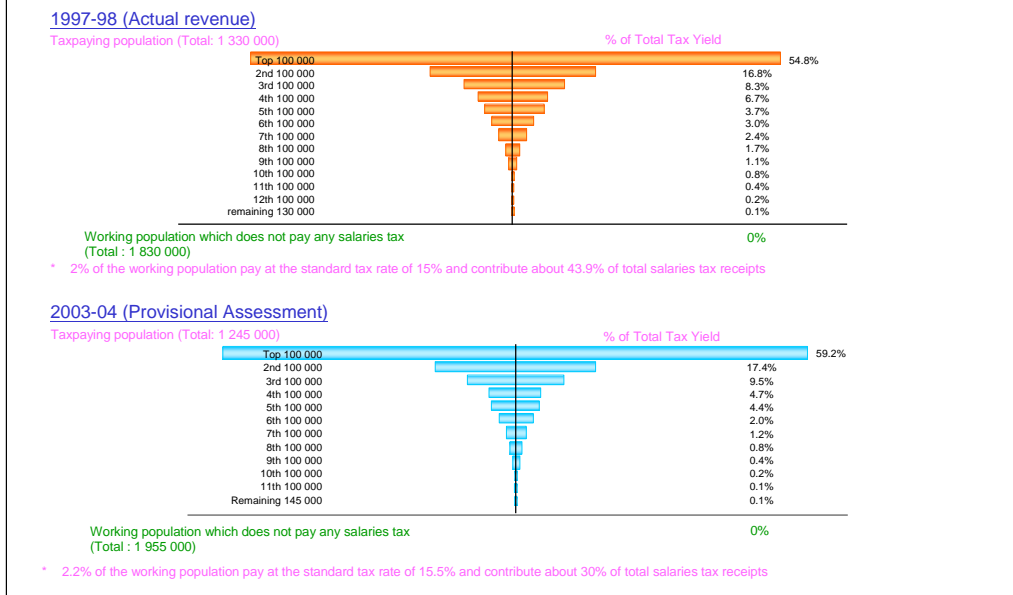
1997-98 (Actual revenue)

Taxpaying population (Total: 1 330 000)

% of Total Tax Yield

Top 100 000 54.8%
2nd 100 000 16.8%
3rd 100 000 8.3%
4th 100 000 6.7%
5th 100 000 3.7%
6th 100 000 3.0%
7th 100 000 2.4%
8th 100 000 1.7%
9th 100 000 1.1%
10th 100 000 0.8%
11th 100 000 0.4%
12th 100 000 0.2%
remaining 130 000 0.1%

Working population which does not pay any salaries tax (Total : 1 830 000) 0%

* 2% of the working population pay at the standard tax rate of 15% and contribute about 43.9% of total salaries tax receipts

2003-04 (Provisional Assessment)

Taxpaying population (Total: 1 245 000)

% of Total Tax Yield

Top 100 000 59.2%
2nd 100 000 17.4%
3rd 100 000 9.5%
4th 100 000 4.7%
5th 100 000 4.4%
6th 100 000 2.0%
7th 100 000 1.2%
8th 100 000 0.8%
9th 100 000 0.4%
10th 100 000 0.2%
11th 100 000 0.1%
Remaining 145 000 0.1%

Working population which does not pay any salaries tax (Total : 1 955 000) 0%

* 2.2% of the working population pay at the standard tax rate of 15.5% and contribute about 30% of total salaries tax receipts